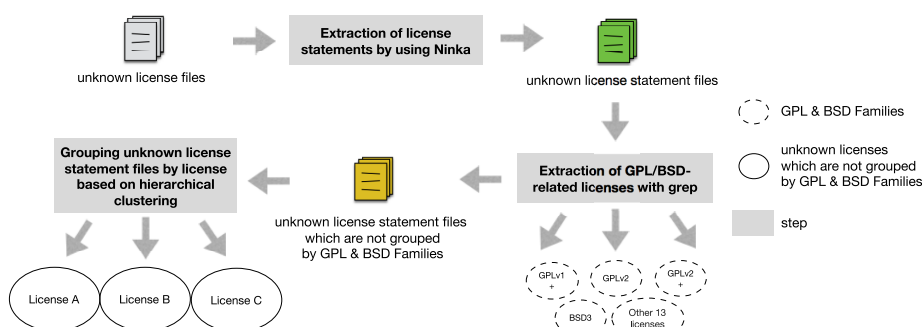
unknown license files

Extraction of license statements by using Ninka

unknown license statement files

GPL & BSD Families

unknown licenses which are not grouped by GPL & BSD Families

step

Extraction of GPL/BSD-related licenses with grep

unknown license statement files which are not grouped by GPL & BSD Families

Grouping unknown license statement files by license based on hierarchical clustering

License A

License B

License C

GPLv1 +

GPLv2

GPLv2 +

BSD3

Other 13 licenses